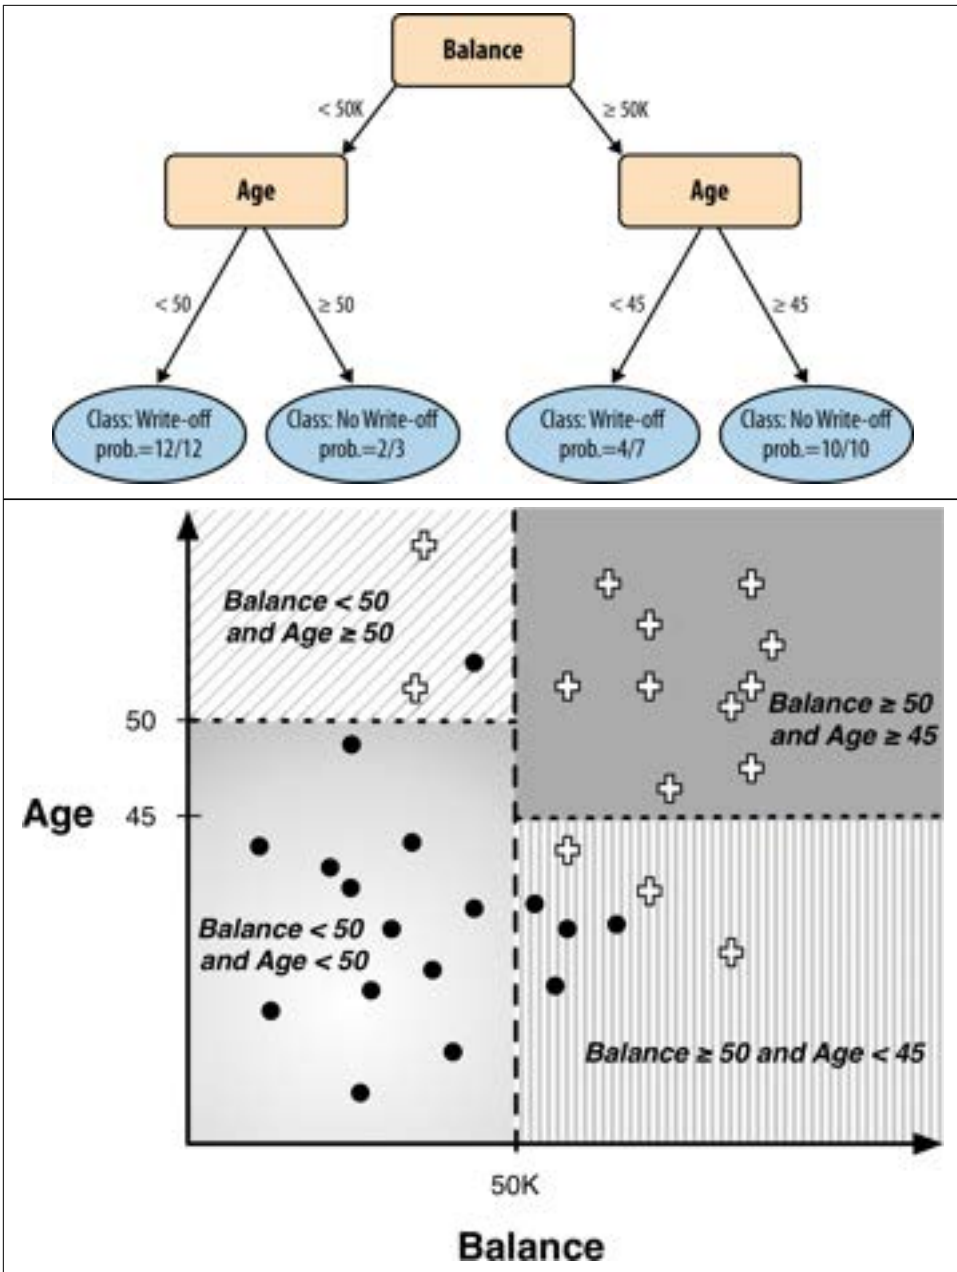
Balance

< 50K

≥ 50K

Age

Age

< 50

≥ 50

< 45

≥ 45

Class: Write-off
prob.=12/12

Class: No Write-off
prob.=2/3

Class: Write-off
prob.=4/7

Class: No Write-off
prob.=10/10

Balance < 50
and Age ≥ 50

Balance ≥ 50
and Age ≥ 45

50

Age

45

Balance < 50
and Age < 50

Balance ≥ 50 and Age < 45

50K

Balance